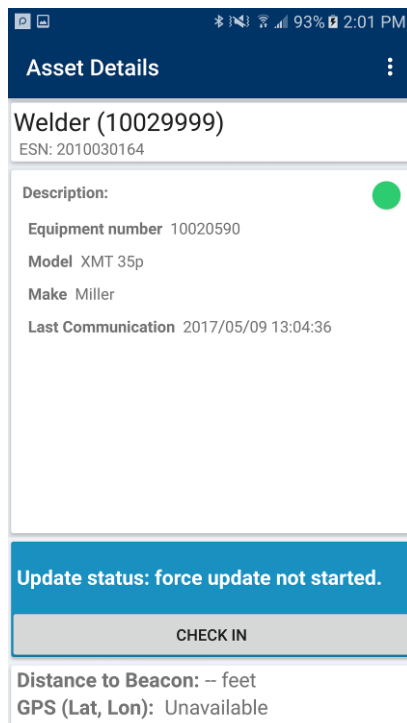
93% 2:01 PM

Asset Details

Welder (10029999)
ESN: 2010030164

Description:

Equipment number 10020590

Model XMT 35p

Make Miller

Last Communication 2017/05/09 13:04:36

Update status: force update not started.

CHECK IN

Distance to Beacon: -- feet
GPS (Lat, Lon): Unavailable